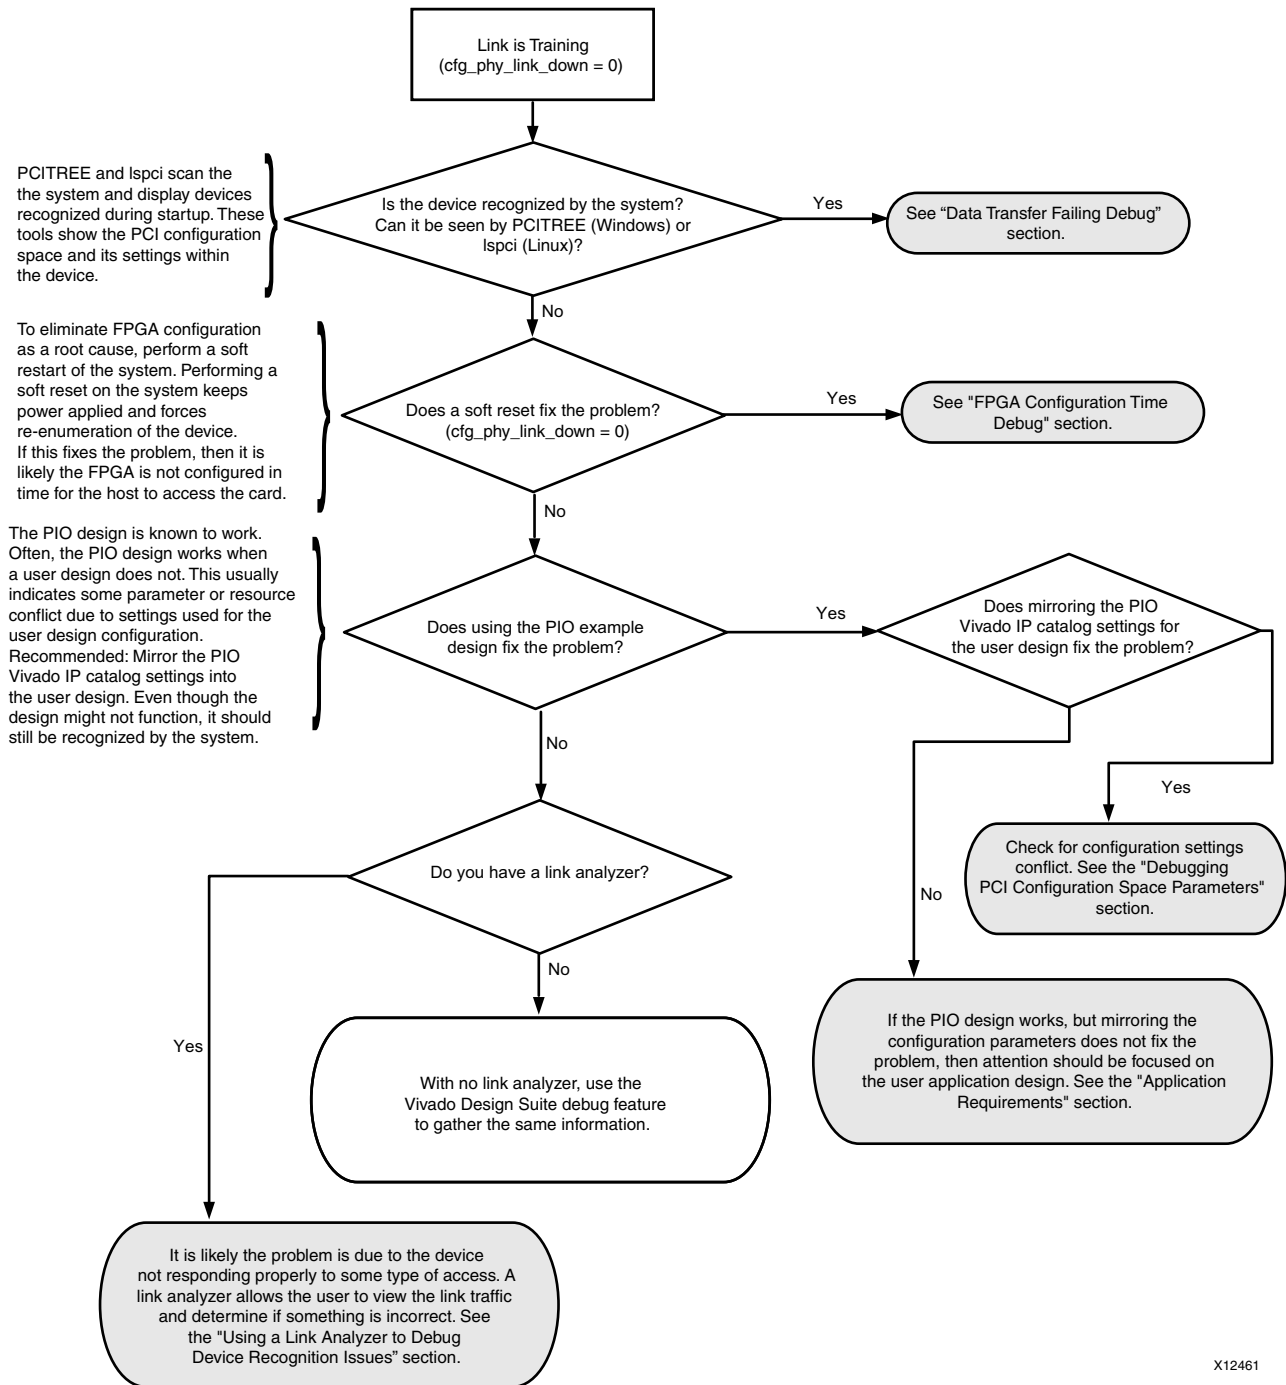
Link is Training
(cfg_phy_link_down = 0)

PCITREE and lspci scan the the system and display devices recognized during startup. These tools show the PCI configuration space and its settings within the device.

Is the device recognized by the system? Can it be seen by PCITREE (Windows) or lspci (Linux)?

Yes

See “Data Transfer Failing Debug” section.

No

To eliminate FPGA configuration as a root cause, perform a soft restart of the system. Performing a soft reset on the system keeps power applied and forces re-enumeration of the device. If this fixes the problem, then it is likely the FPGA is not configured in time for the host to access the card.

Does a soft reset fix the problem?
(cfg_phy_link_down = 0)

Yes

See "FPGA Configuration Time Debug" section.

No

The PIO design is known to work. Often, the PIO design works when a user design does not. This usually indicates some parameter or resource conflict due to settings used for the user design configuration. Recommended: Mirror the PIO Vivado IP catalog settings into the user design. Even though the design might not function, it should still be recognized by the system.

Does using the PIO example design fix the problem?

Yes

Does mirroring the PIO Vivado IP catalog settings for the user design fix the problem?

No

Yes

Check for configuration settings conflict. See the "Debugging PCI Configuration Space Parameters" section.

No

Do you have a link analyzer?

No

Yes

With no link analyzer, use the Vivado Design Suite debug feature to gather the same information.

If the PIO design works, but mirroring the configuration parameters does not fix the problem, then attention should be focused on the user application design. See the "Application Requirements" section.

It is likely the problem is due to the device not responding properly to some type of access. A link analyzer allows the user to view the link traffic and determine if something is incorrect. See the "Using a Link Analyzer to Debug Device Recognition Issues" section.

X12461